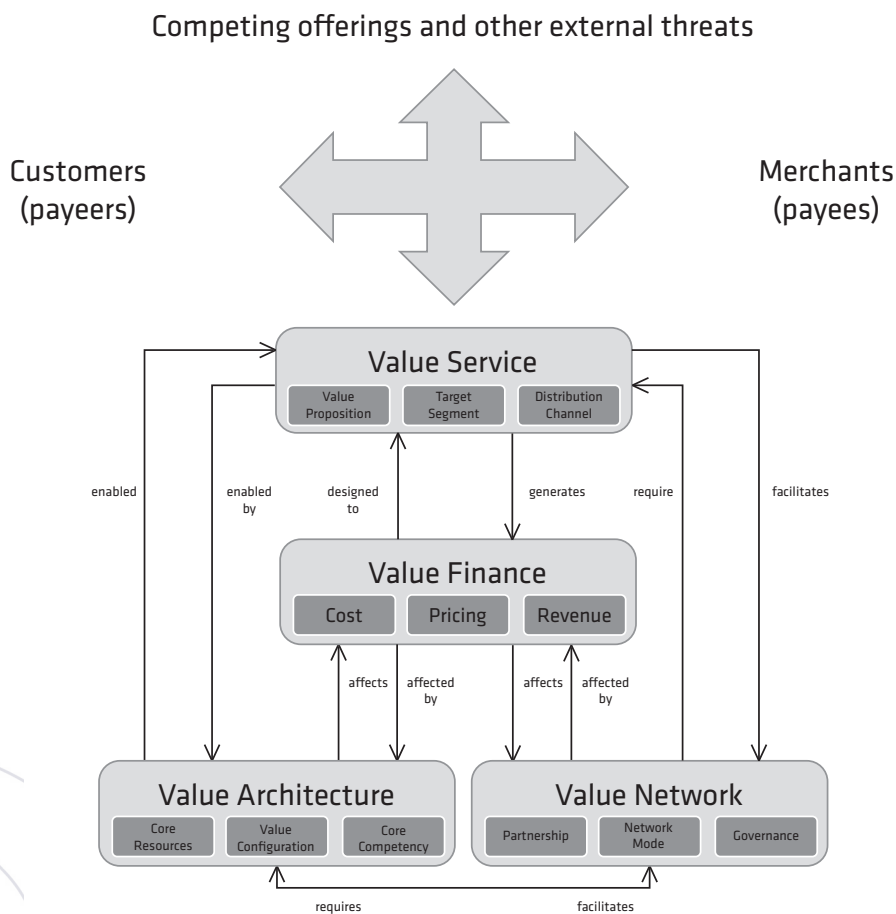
Competing offerings and other external threats

Customers (payeers)

Merchants (payees)

Value Service

Value Proposition

Target Segment

Distribution Channel

enabled

enabled by

designed to

generates

require

facilitates

Value Finance

Cost

Pricing

Revenue

affects

affected by

affects

affected by

Value Architecture

Core Resources

Value Configuration

Core Competency

Value Network

Partnership

Network Mode

Governance

requires

facilitates